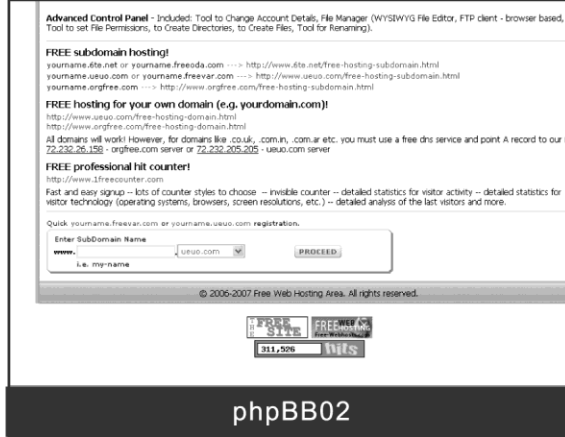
**Advanced Control Panel** - Included: Tool to Change Account Details, File Manager (WYSIWYG File Editor, FTP client - browser based, Tool to set File Permissions, to Create Directories, to Create Files, Tool for Renaming).

**FREE subdomain hosting!**

yourname.6te.net or yourname.freeoda.com ---> http://www.6te.net/free-hosting-subdomain.html
yourname.ueuo.com or yourname.freevar.com ---> http://www.ueuo.com/free-hosting-subdomain.html
yourname.orgfree.com ---> http://www.orgfree.com/free-hosting-subdomain.html

**FREE hosting for your own domain (e.g. yourdomain.com)!**

http://www.ueuo.com/free-hosting-domain.html
http://www.orgfree.com/free-hosting-domain.html

All domains will work! However, for domains like .co.uk, .com.in, .com.ar etc. you must use a free dns service and point A record to our 72.232.26.158 - orgfree.com server or 72.232.205.205 - ueuo.com server

**FREE professional hit counter!**

http://www.1freecounter.com

Fast and easy signup -- lots of counter styles to choose -- invisible counter -- detailed statistics for visitor activity -- detailed statistics for visitor technology (operating systems, browsers, screen resolutions, etc.) -- detailed analysis of the last visitors and more.

Quick yourname.freevar.com or yourname.ueuo.com registration.

Enter SubDomain Name

www. ueuo.com PROCEED

i.e. my-name

© 2006-2007 Free Web Hosting Area. All rights reserved.

FREE SITE FREE WEB HOSTING

311,526 hits

phpBB02